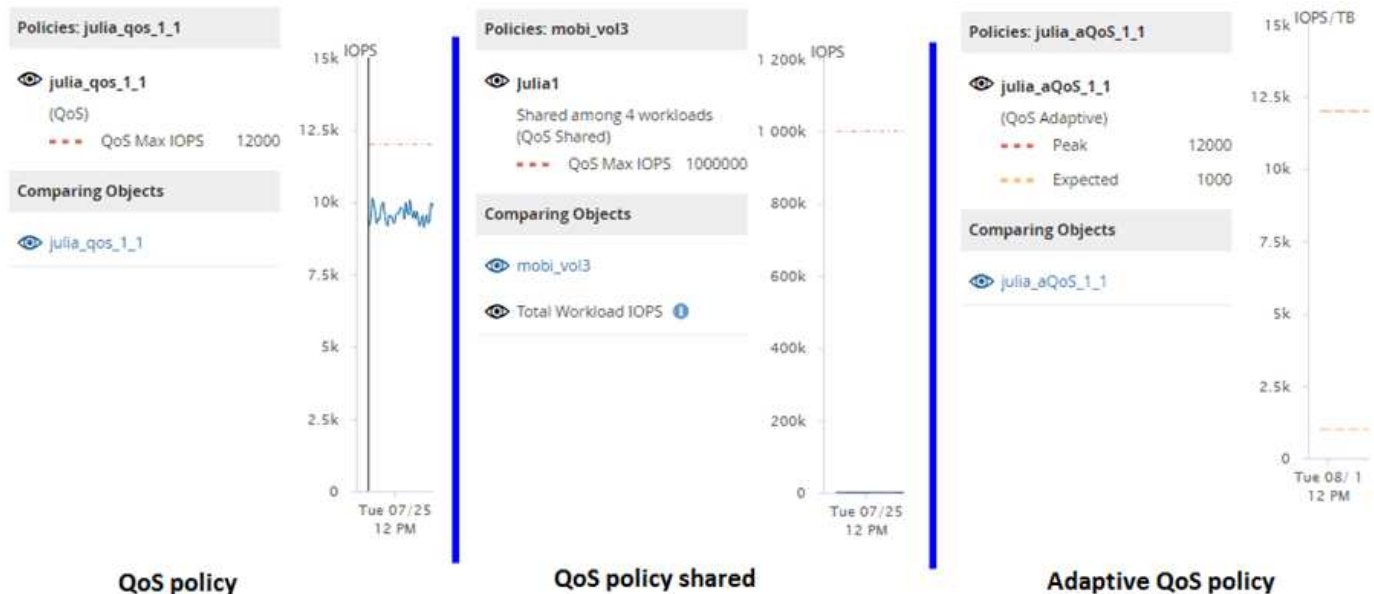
Policies: julia_qos_1_1

julia_qos_1_1
(QoS)
QoS Max IOPS 12000

Comparing Objects

julia_qos_1_1

15k IOPS
12.5k
10k
7.5k
5k
2.5k
0
Tue 07/25
12 PM

QoS policy

Policies: mobi_vol3

Julia1
Shared among 4 workloads
(QoS Shared)
QoS Max IOPS 1000000

Comparing Objects

mobi_vol3

Total Workload IOPS

1 200k IOPS
1 000k
800k
600k
400k
200k
0
Tue 07/25
12 PM

QoS policy shared

Policies: julia_aQoS_1_1

julia_aQoS_1_1
(QoS Adaptive)
Peak 12000
Expected 1000

Comparing Objects

julia_aQoS_1_1

15k IOPS/TB
12.5k
10k
7.5k
5k
2.5k
0
Tue 08/ 1
12 PM

Adaptive QoS policy